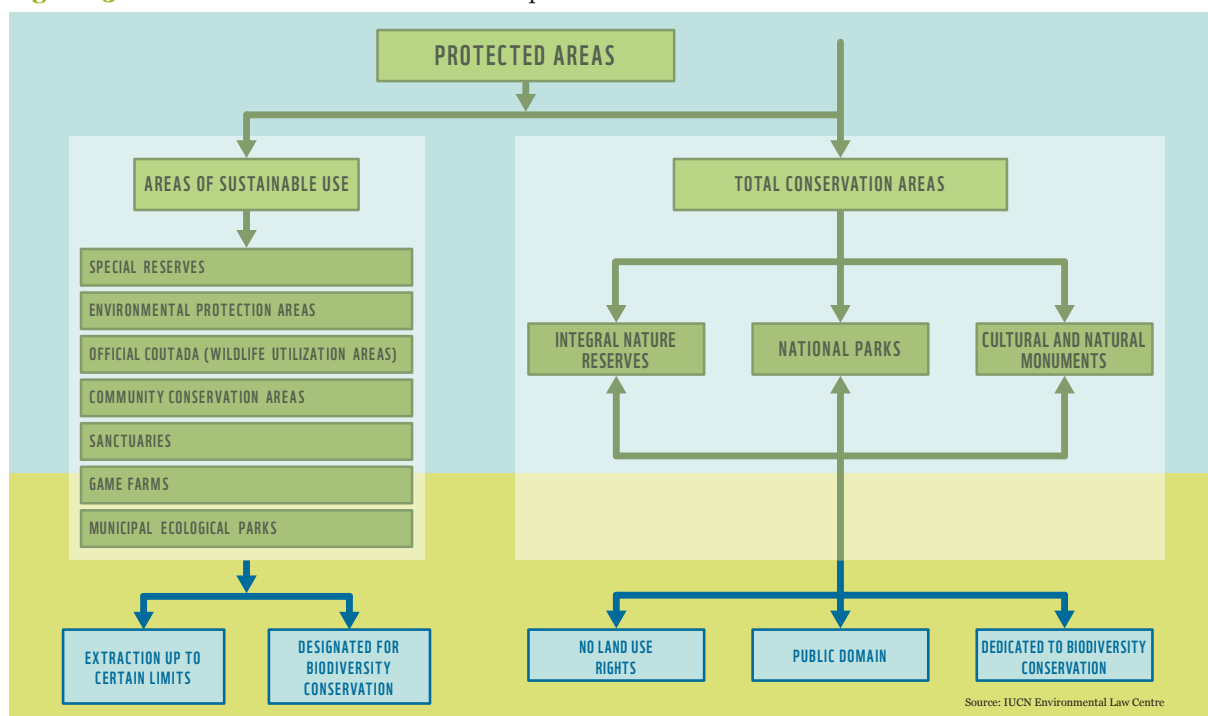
PROTECTED AREAS

AREAS OF SUSTAINABLE USE

SPECIAL RESERVES

ENVIRONMENTAL PROTECTION AREAS

OFFICIAL COUTADA (WILDLIFE UTILIZATION AREAS)

COMMUNITY CONSERVATION AREAS

SANCTUARIES

GAME FARMS

MUNICIPAL ECOLOGICAL PARKS

TOTAL CONSERVATION AREAS

INTEGRAL NATURE RESERVES

NATIONAL PARKS

CULTURAL AND NATURAL MONUMENTS

EXTRACTION UP TO CERTAIN LIMITS

DESIGNATED FOR BIODIVERSITY CONSERVATION

NO LAND USE RIGHTS

PUBLIC DOMAIN

DEDICATED TO BIODIVERSITY CONSERVATION

Source: IUCN Environmental Law Centre